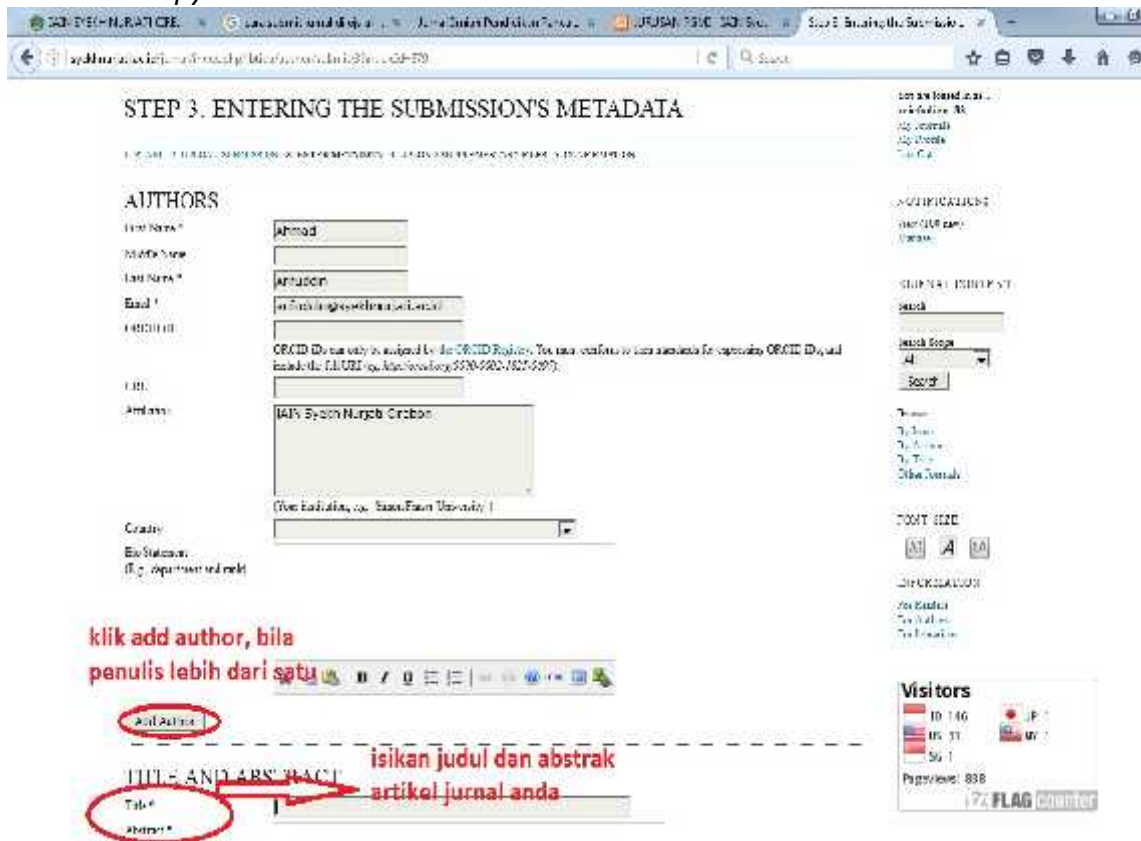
STEP 3. ENTERING THE SUBMISSION'S METADATA

AUTHORS

First Name * Ahmad

Middle Name

Last Name * Arifuddin

Email *

ORCID iD

ORCID iDs can only be assigned by the ORCID Registry. You must conform to their standards for expressing ORCID iDs, and include the full URI (e.g. http://orcid.org/0000-0002-1825-0097).

URL

Affiliation IAIN Syekh Nurjati Cirebon

(Your institution, e.g. "Simon Fraser University")

Country

Bio Statement (E.g., department and rank)

klik add author, bila penulis lebih dari satu

Add Author

TITLE AND ABSTRACT

isikan judul dan abstrak artikel jurnal anda

Title *

Abstract *

NOTIFICATIONS

JOURNAL CONTENT

Search

Search Scope

All

Search

FONT SIZE

INFORMATION

Visitors

ID 146

US 11

Pageviews: 838

FLAG counter